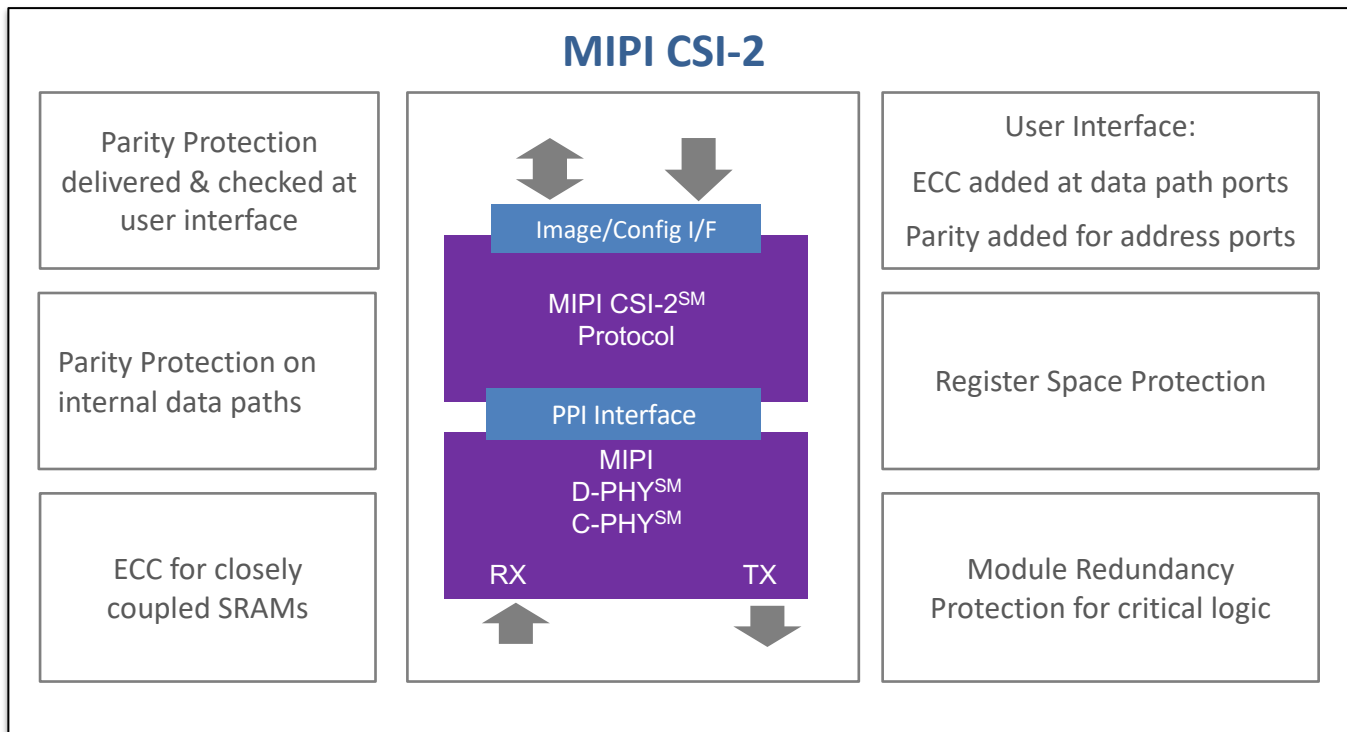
MIPI CSI-2

Parity Protection delivered & checked at user interface

Parity Protection on internal data paths

ECC for closely coupled SRAMs

Image/Config I/F

MIPI CSI-2$^{SM}$
Protocol

PPI Interface

MIPI
D-PHY$^{SM}$
C-PHY$^{SM}$

RX

TX

User Interface:

ECC added at data path ports

Parity added for address ports

Register Space Protection

Module Redundancy Protection for critical logic